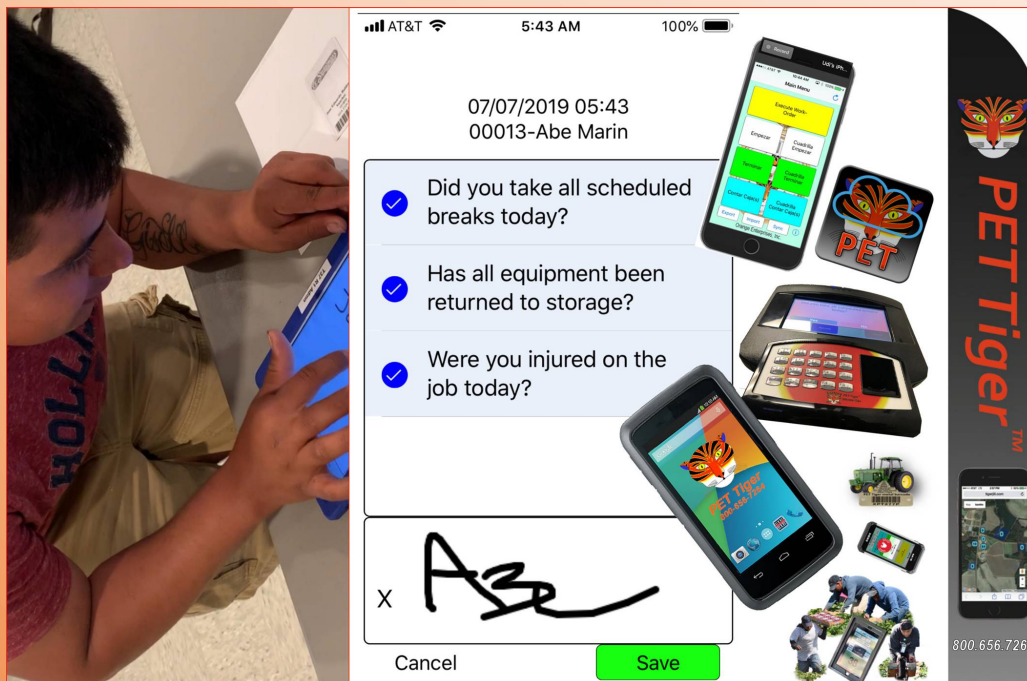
AT&T 5:43 AM 100%

07/07/2019 05:43
00013-Abe Marin

Did you take all scheduled breaks today?

Has all equipment been returned to storage?

Were you injured on the job today?

X Abe

Cancel

Save

Main Menu

Execute Work-Order

Empezar

Cuadrilla Empezar

Terminar

Cuadrilla Terminar

Contar Caja(s)

Cuadrilla Contar Caja(s)

Export

Import

Sync

Orange Enterprises, Inc.

PET

PET Tiger
800-656-7264

PET Tiger™

800.656.726